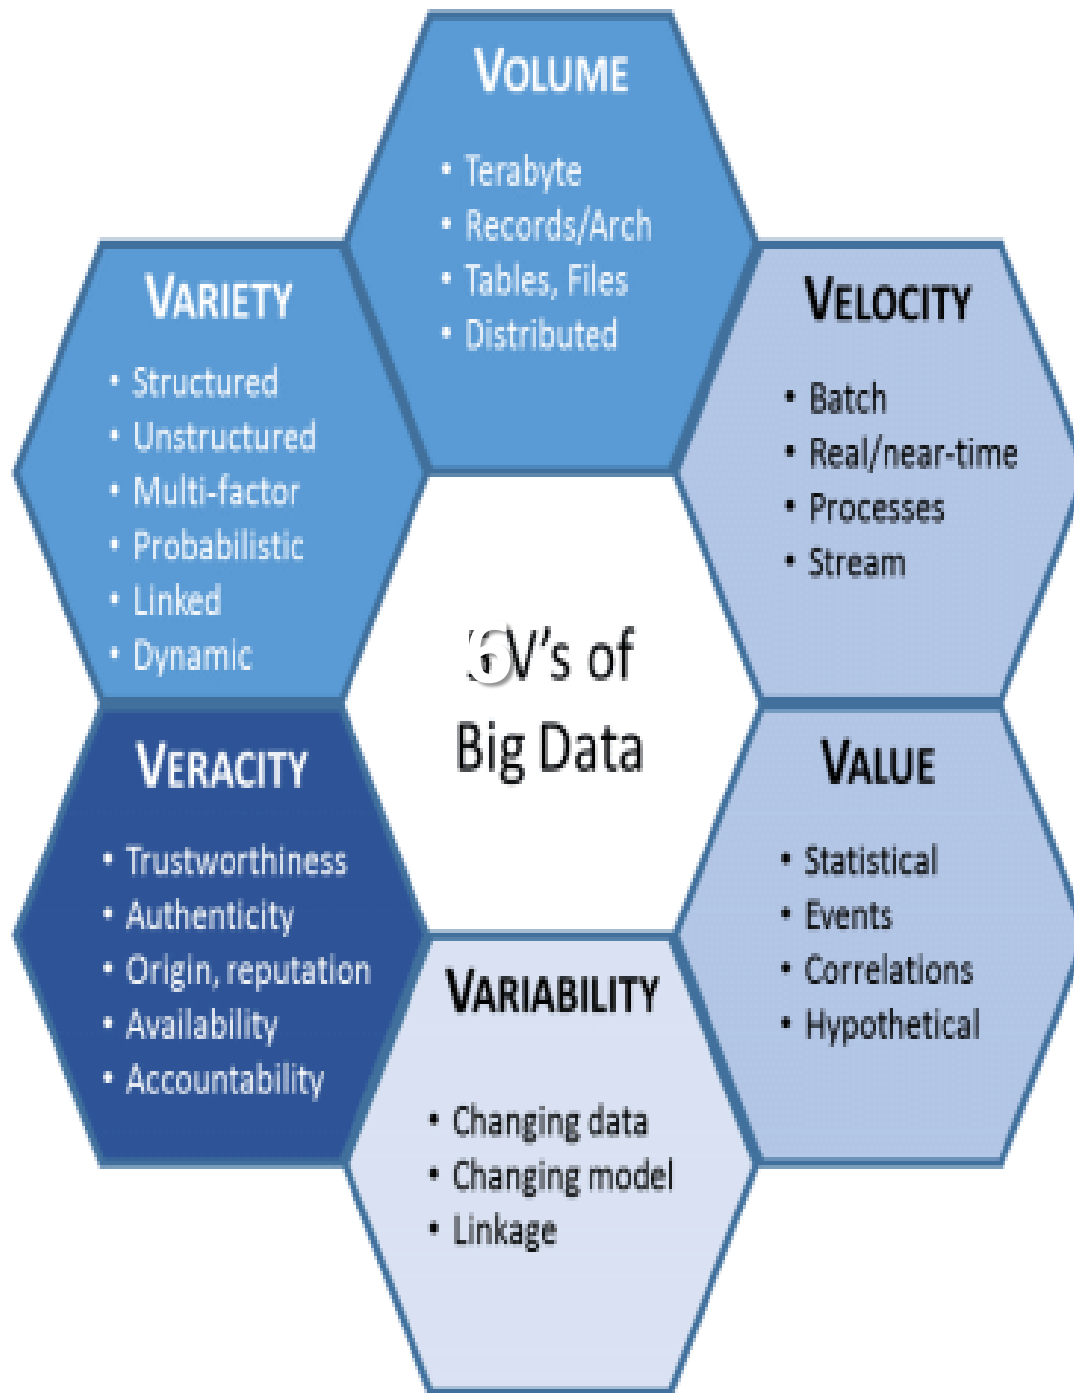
VOLUME

- Terabyte
- Records/Arch
- Tables, Files
- Distributed

VARIETY

- Structured
- Unstructured
- Multi-factor
- Probabilistic
- Linked
- Dynamic

VELOCITY

- Batch
- Real/near-time
- Processes
- Stream

6V's of Big Data

VERACITY

- Trustworthiness
- Authenticity
- Origin, reputation
- Availability
- Accountability

VALUE

- Statistical
- Events
- Correlations
- Hypothetical

VARIABILITY

- Changing data
- Changing model
- Linkage